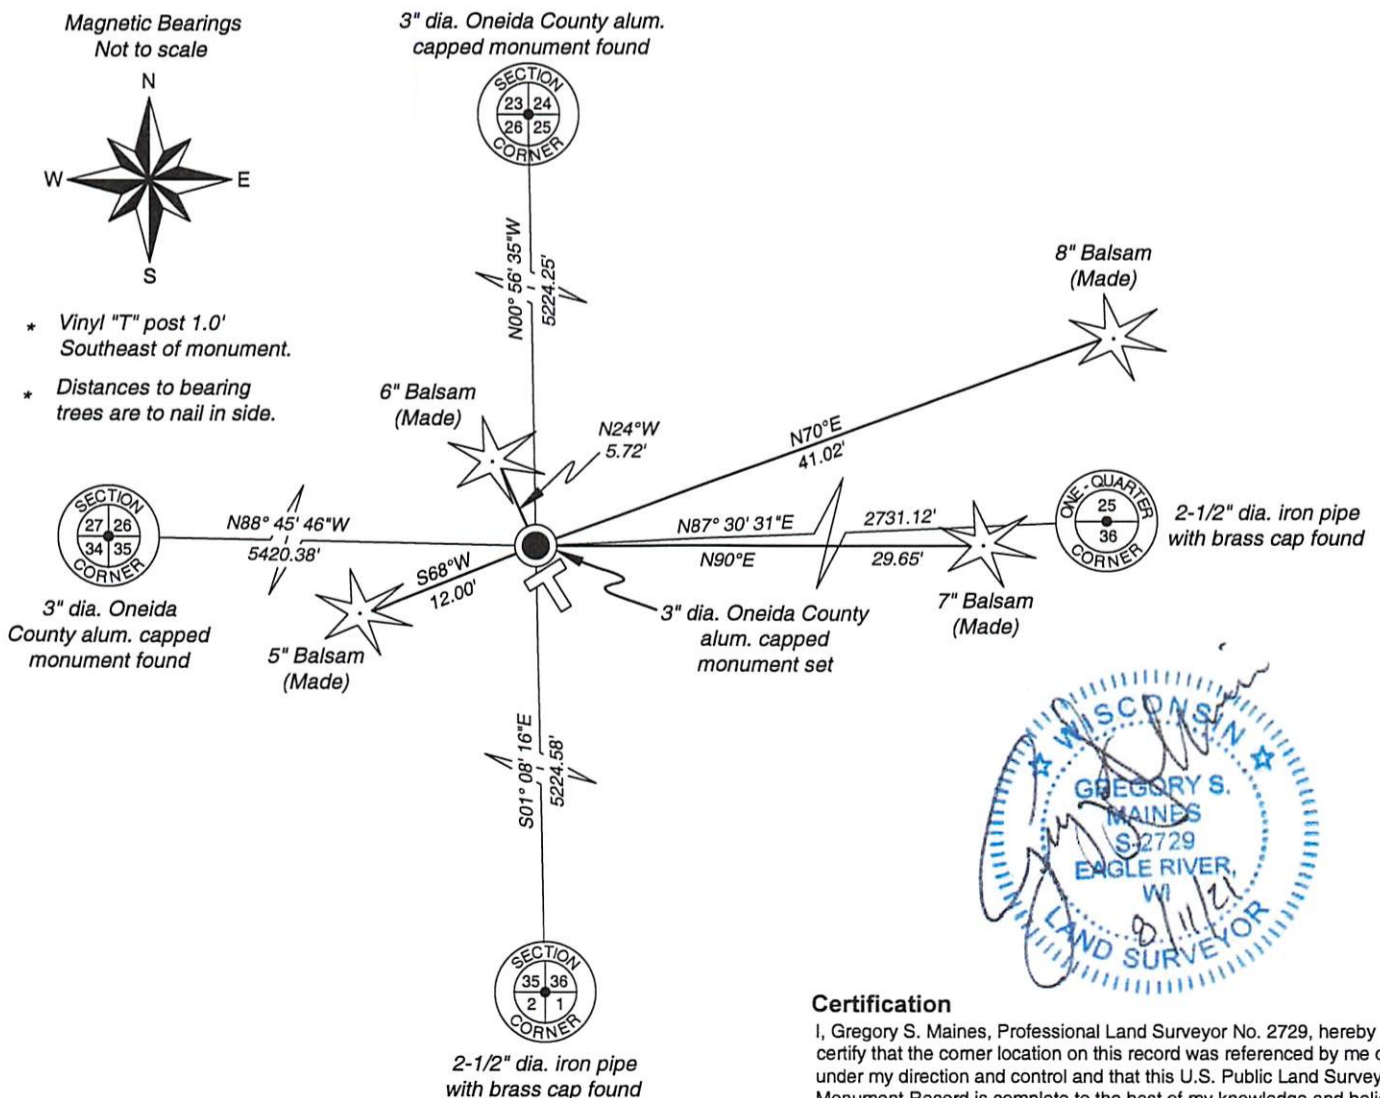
Magnetic Bearings
Not to scale

N
W
E
S

* Vinyl "T" post 1.0' Southeast of monument.

* Distances to bearing trees are to nail in side.

3" dia. Oneida County alum. capped monument found

SECTION
23 24
26 25
CORNER

N00° 56' 35"W
5224.25'

8" Balsam
(Made)

6" Balsam
(Made)

N24°W
5.72'

N70°E
41.02'

SECTION
27 26
34 35
CORNER

N88° 45' 46"W
5420.38'

N87° 30' 31"E
2731.12'

N90°E
29.65'

ONE - QUARTER
25
36
CORNER

2-1/2" dia. iron pipe with brass cap found

S68°W
12.00'

3" dia. Oneida County alum. capped monument found

5" Balsam
(Made)

3" dia. Oneida County alum. capped monument set

7" Balsam
(Made)

S01° 08' 16"E
5224.58'

WISCONSIN
GREGORY S.
MAINES
S-2729
EAGLE RIVER,
WI
LAND SURVEYOR

8/11/21

SECTION
35 36
2 1
CORNER

2-1/2" dia. iron pipe with brass cap found

Certification
I, Gregory S. Maines, Professional Land Surveyor No. 2729, hereby certify that the corner location on this record was referenced by me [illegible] under my direction and control and that this U.S. Public Land Survey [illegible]